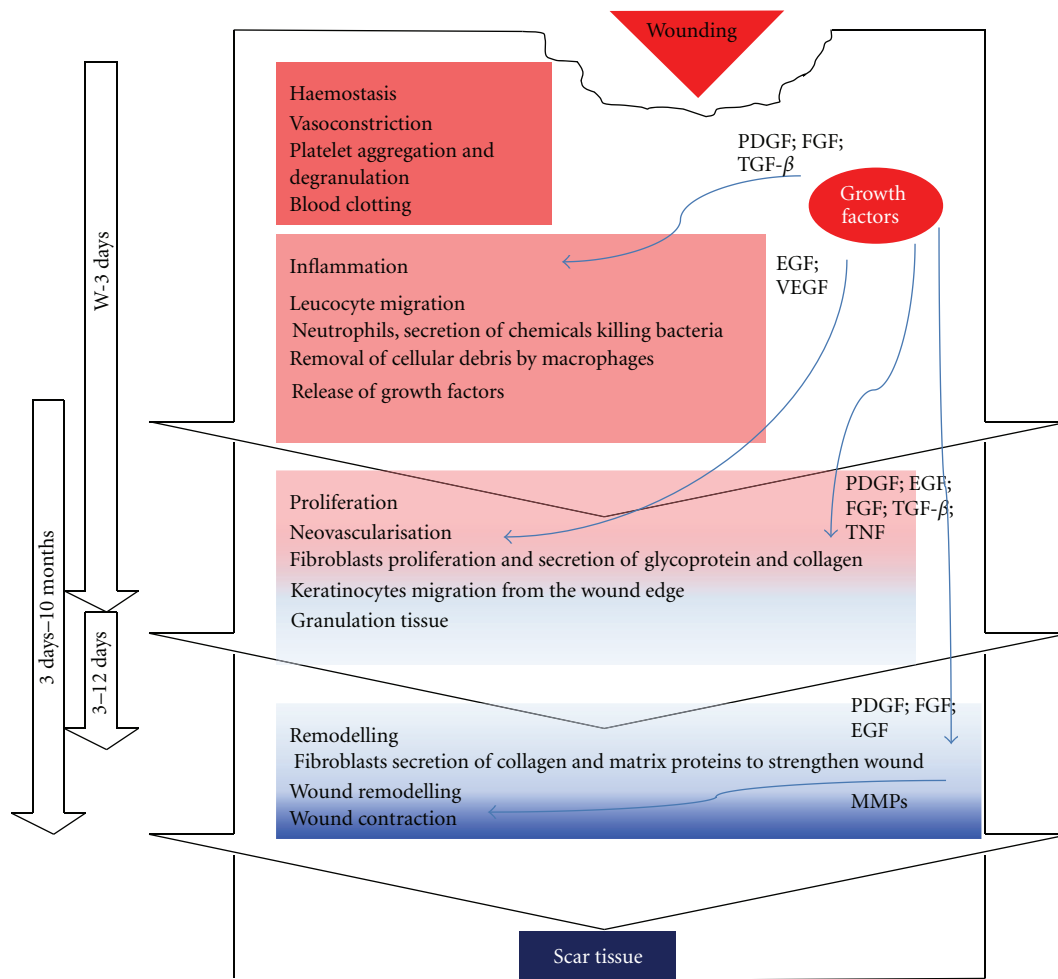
Wounding

Haemostasis
Vasoconstriction
Platelet aggregation and degranulation
Blood clotting

PDGF; FGF; TGF-$\beta$

Growth factors

W-3 days

Inflammation
Leucocyte migration
Neutrophils, secretion of chemicals killing bacteria
Removal of cellular debris by macrophages
Release of growth factors

EGF; VEGF

3 days–10 months

Proliferation
Neovascularisation
Fibroblasts proliferation and secretion of glycoprotein and collagen
Keratinocytes migration from the wound edge
Granulation tissue

PDGF; EGF; FGF; TGF-$\beta$; TNF

3–12 days

Remodelling
Fibroblasts secretion of collagen and matrix proteins to strengthen wound
Wound remodelling
Wound contraction

PDGF; FGF; EGF

MMPs

Scar tissue